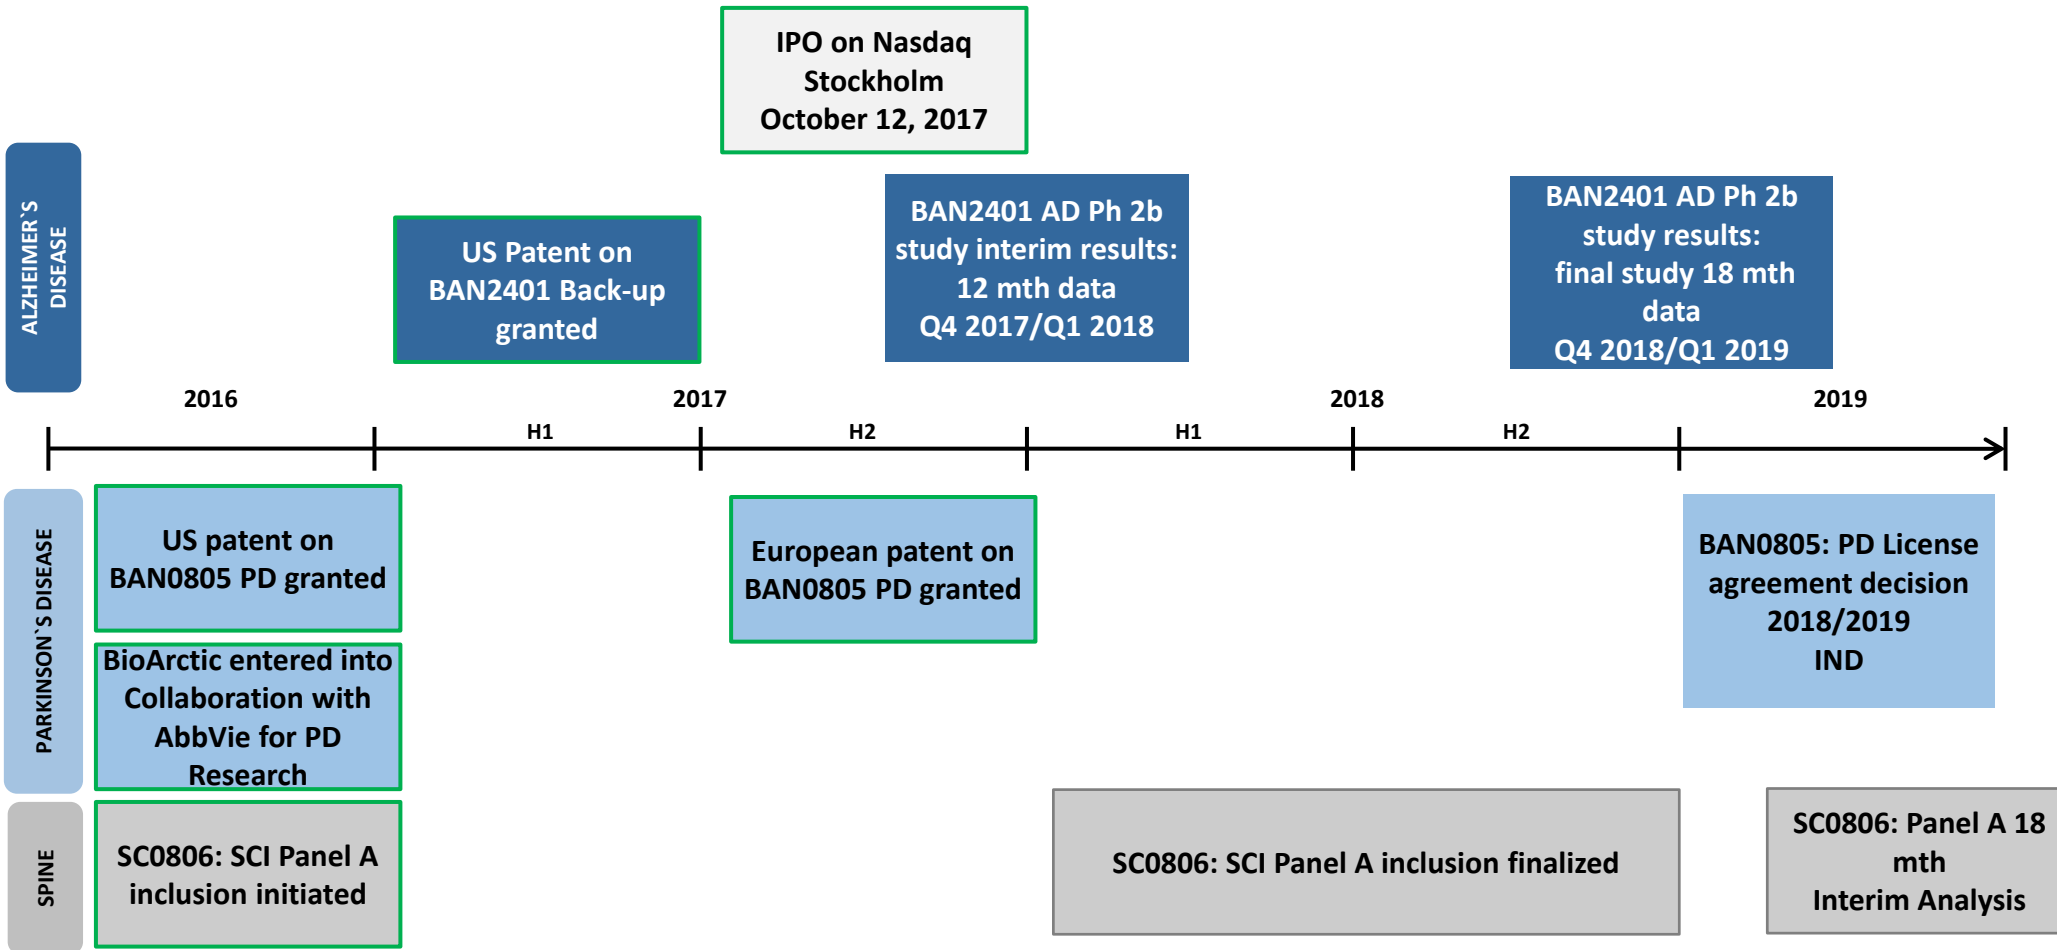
IPO on Nasdaq Stockholm October 12, 2017

ALZHEIMER`S DISEASE

US Patent on BAN2401 Back-up granted

BAN2401 AD Ph 2b study interim results: 12 mth data Q4 2017/Q1 2018

BAN2401 AD Ph 2b study results: final study 18 mth data Q4 2018/Q1 2019

2016

2017

2018

2019

H1

H2

H1

H2

PARKINSON`S DISEASE

US patent on BAN0805 PD granted

BioArctic entered into Collaboration with AbbVie for PD Research

European patent on BAN0805 PD granted

BAN0805: PD License agreement decision 2018/2019 IND

SPINE

SC0806: SCI Panel A inclusion initiated

SC0806: SCI Panel A inclusion finalized

SC0806: Panel A 18 mth Interim Analysis